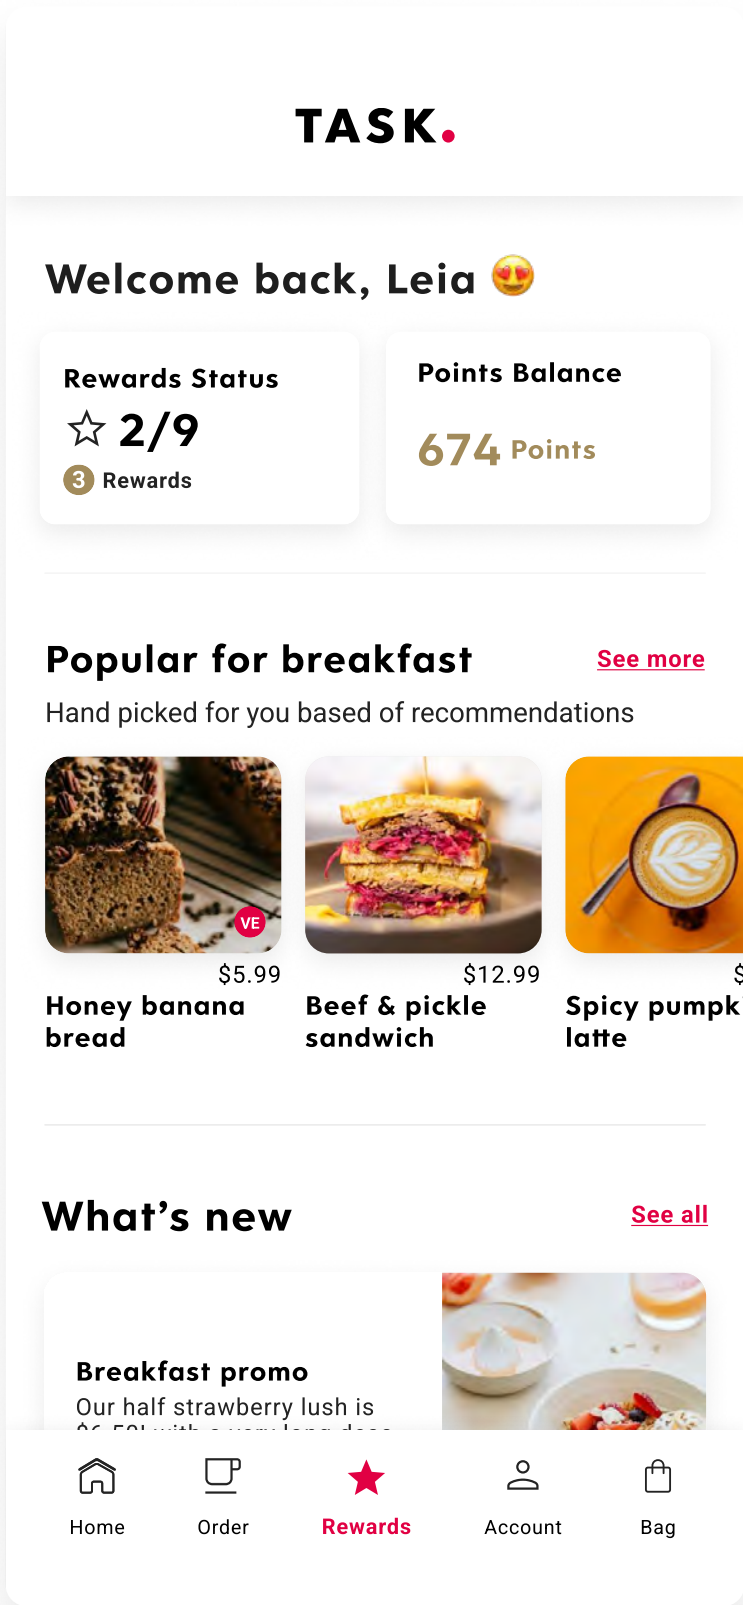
TASK.

Welcome back, Leia 😍

Rewards Status
☆ 2/9
3 Rewards

Points Balance
674 Points

Popular for breakfast
See more
Hand picked for you based of recommendations

VE
$5.99
Honey banana bread

$12.99
Beef & pickle sandwich

$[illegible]
Spicy pumpk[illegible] latte

What’s new
See all

Breakfast promo
Our half strawberry lush is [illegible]

Home
Order
Rewards
Account
Bag